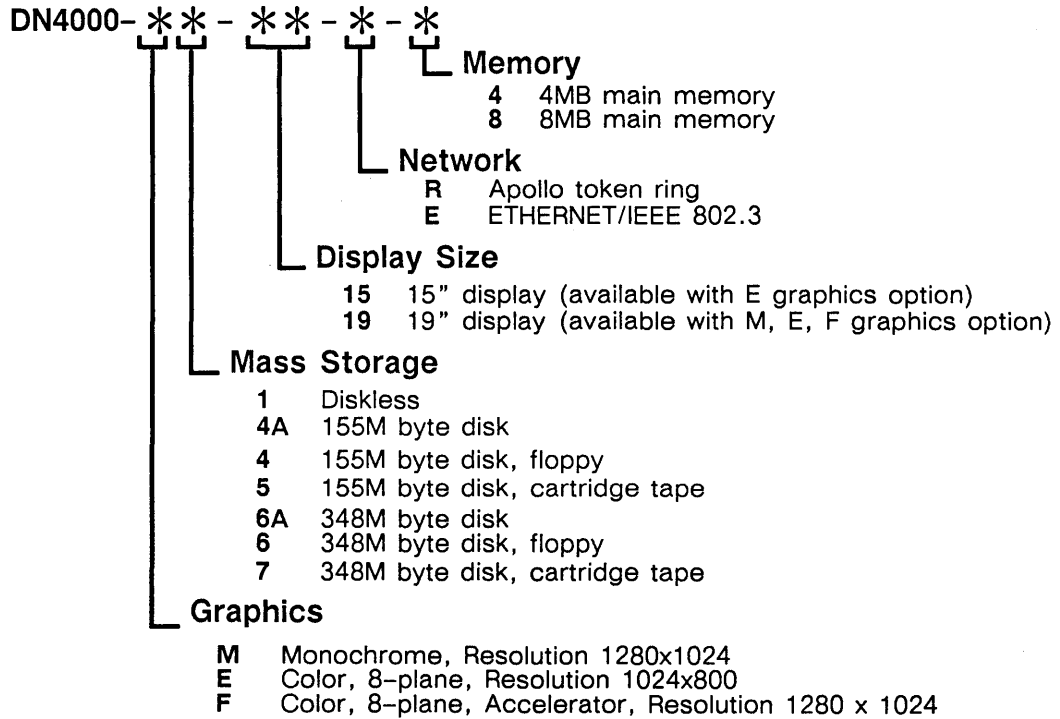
DN4000- ✱✱ - ✱✱ - ✱ - ✱

Memory
4 4MB main memory
8 8MB main memory

Network
R Apollo token ring
E ETHERNET/IEEE 802.3

Display Size
15 15" display (available with E graphics option)
19 19" display (available with M, E, F graphics option)

Mass Storage
1 Diskless
4A 155M byte disk
4 155M byte disk, floppy
5 155M byte disk, cartridge tape
6A 348M byte disk
6 348M byte disk, floppy
7 348M byte disk, cartridge tape

Graphics
M Monochrome, Resolution 1280x1024
E Color, 8-plane, Resolution 1024x800
F Color, 8-plane, Accelerator, Resolution 1280 x 1024